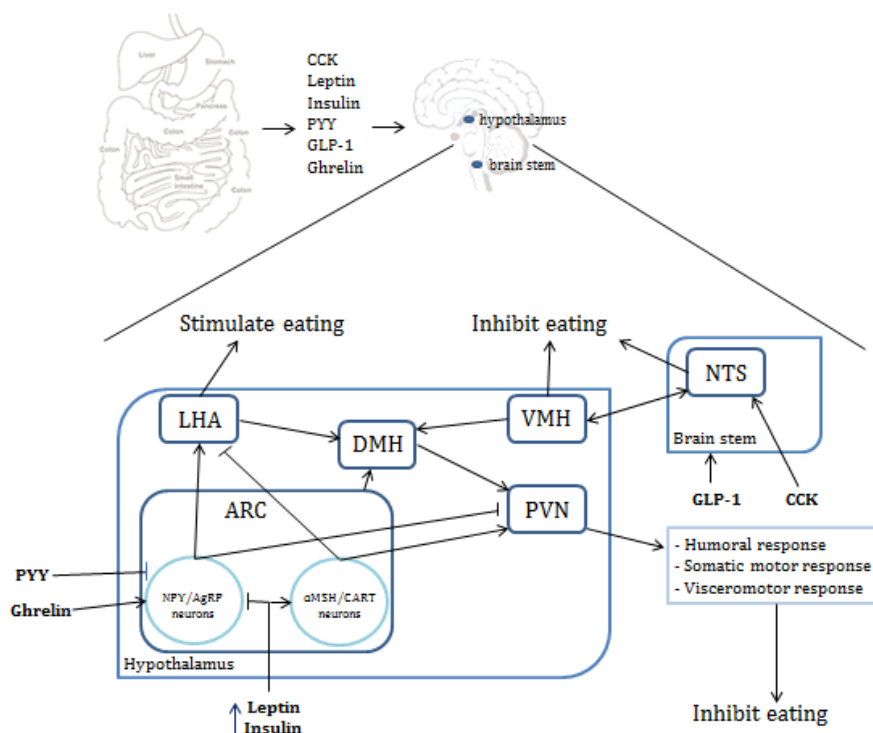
Liver
Stomach
Pancreas
Colon
Colon
Colon
Colon
Small intestine

CCK
Leptin
Insulin
PYY
GLP-1
Ghrelin

hypothalamus
brain stem

Stimulate eating
Inhibit eating

NTS
Brain stem
LHA
DMH
VMH
ARC
PVN
NPY/AgRP neurons
αMSH/CART neurons
Hypothalamus

PYY
Ghrelin
GLP-1
CCK
↑ Leptin
Insulin

- Humoral response
- Somatic motor response
- Visceromotor response

Inhibit eating